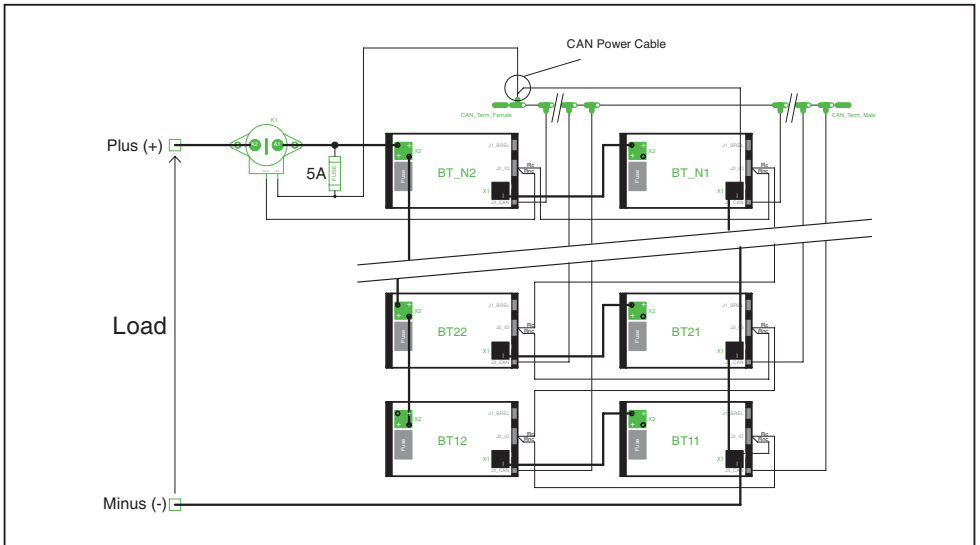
CAN Power Cable

CAN_Term_Female

CAN_Term_Male

Plus (+)

K1

A2

A1

5A

FUSE

X2

Fuse

BT_N2

J1_BREL

X1

J3_CAN

Rc

X2

Fuse

BT_N1

J1_BREL

X1

J3_CAN

Rc

Load

X2

Fuse

BT22

J1_BREL

J2_IO

X1

J3_CAN

X2

Fuse

BT21

J1_BREL

J2_IO

X1

J3_CAN

Rc

X2

Fuse

BT12

J1_BREL

J2_IO

X1

J3_CAN

X2

Fuse

BT11

J1_BREL

J2_IO

X1

J3_CAN

Rc

Minus (-)